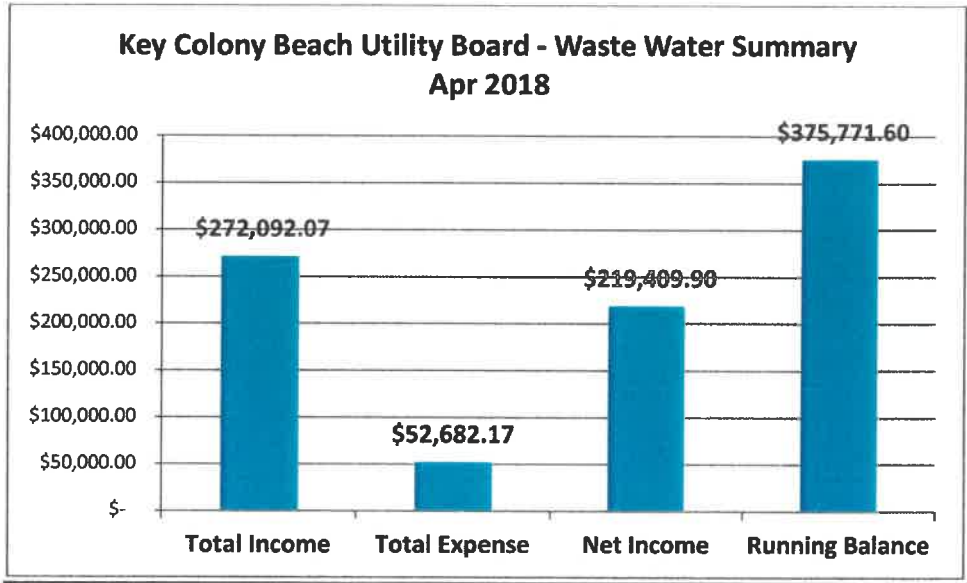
Key Colony Beach Utility Board - Waste Water Summary
Apr 2018

$400,000.00
$350,000.00
$300,000.00
$250,000.00
$200,000.00
$150,000.00
$100,000.00
$50,000.00
$-

$272,092.07
$52,682.17
$219,409.90
$375,771.60

Total Income
Total Expense
Net Income
Running Balance